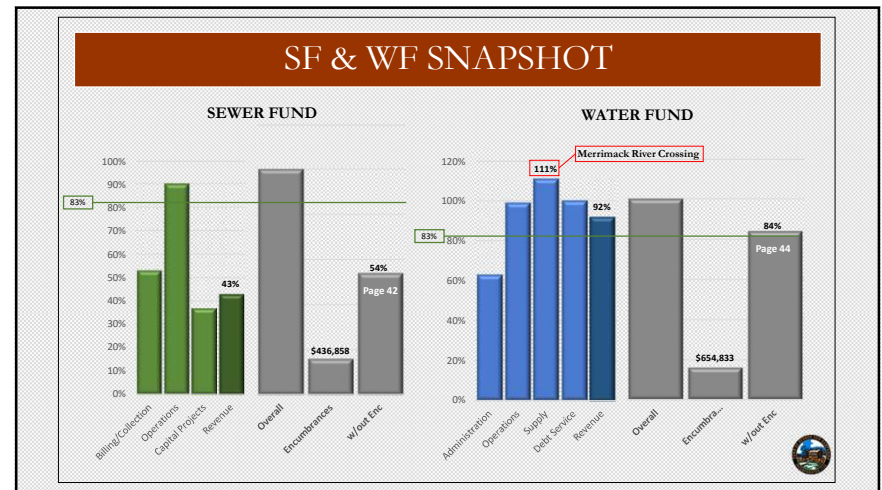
SF & WF SNAPSHOT

SEWER FUND

100%
90%
80%
70%
60%
50%
40%
30%
20%
10%
0%

83%

43%

54%

Page 42

$436,858

Billing/Collection
Operations
Capital Projects
Revenue
Overall
Encumbrances
w/out Enc

WATER FUND

120%
100%
80%
60%
40%
20%
0%

83%

Merrimack River Crossing

111%

92%

84%

Page 44

$654,833

Administration
Operations
Supply
Debt Service
Revenue
Overall
Encumbra...
w/out Enc